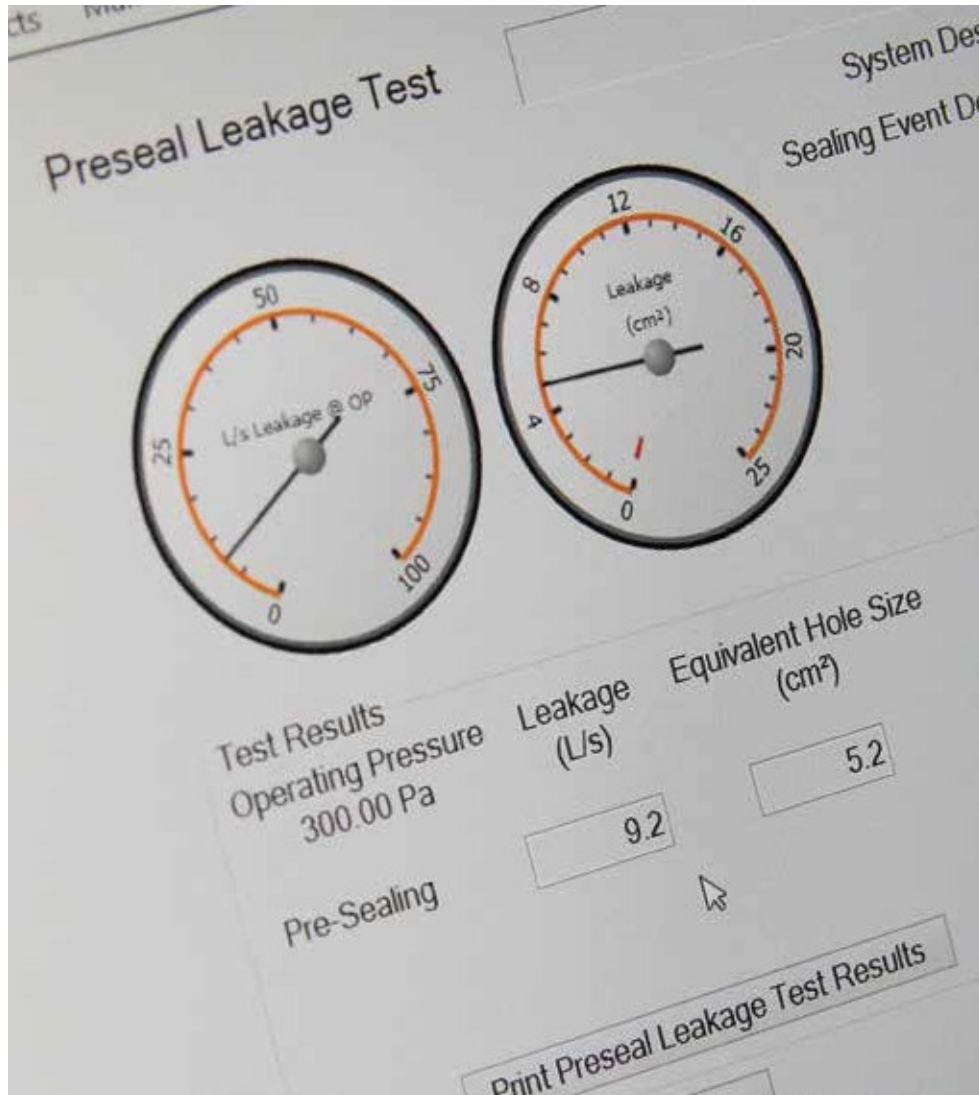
cts Ma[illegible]

Preseal Leakage Test

System Des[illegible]

Sealing Event De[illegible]

50
25
75
L/s Leakage @ OP
0
100

12
8
16
Leakage
(cm²)
20
4
0
25

Test Results
Operating Pressure
300.00 Pa

Leakage
(L/s)

Equivalent Hole Size
(cm²)

Pre-Sealing

9.2

5.2

Print Preseal Leakage Test Results